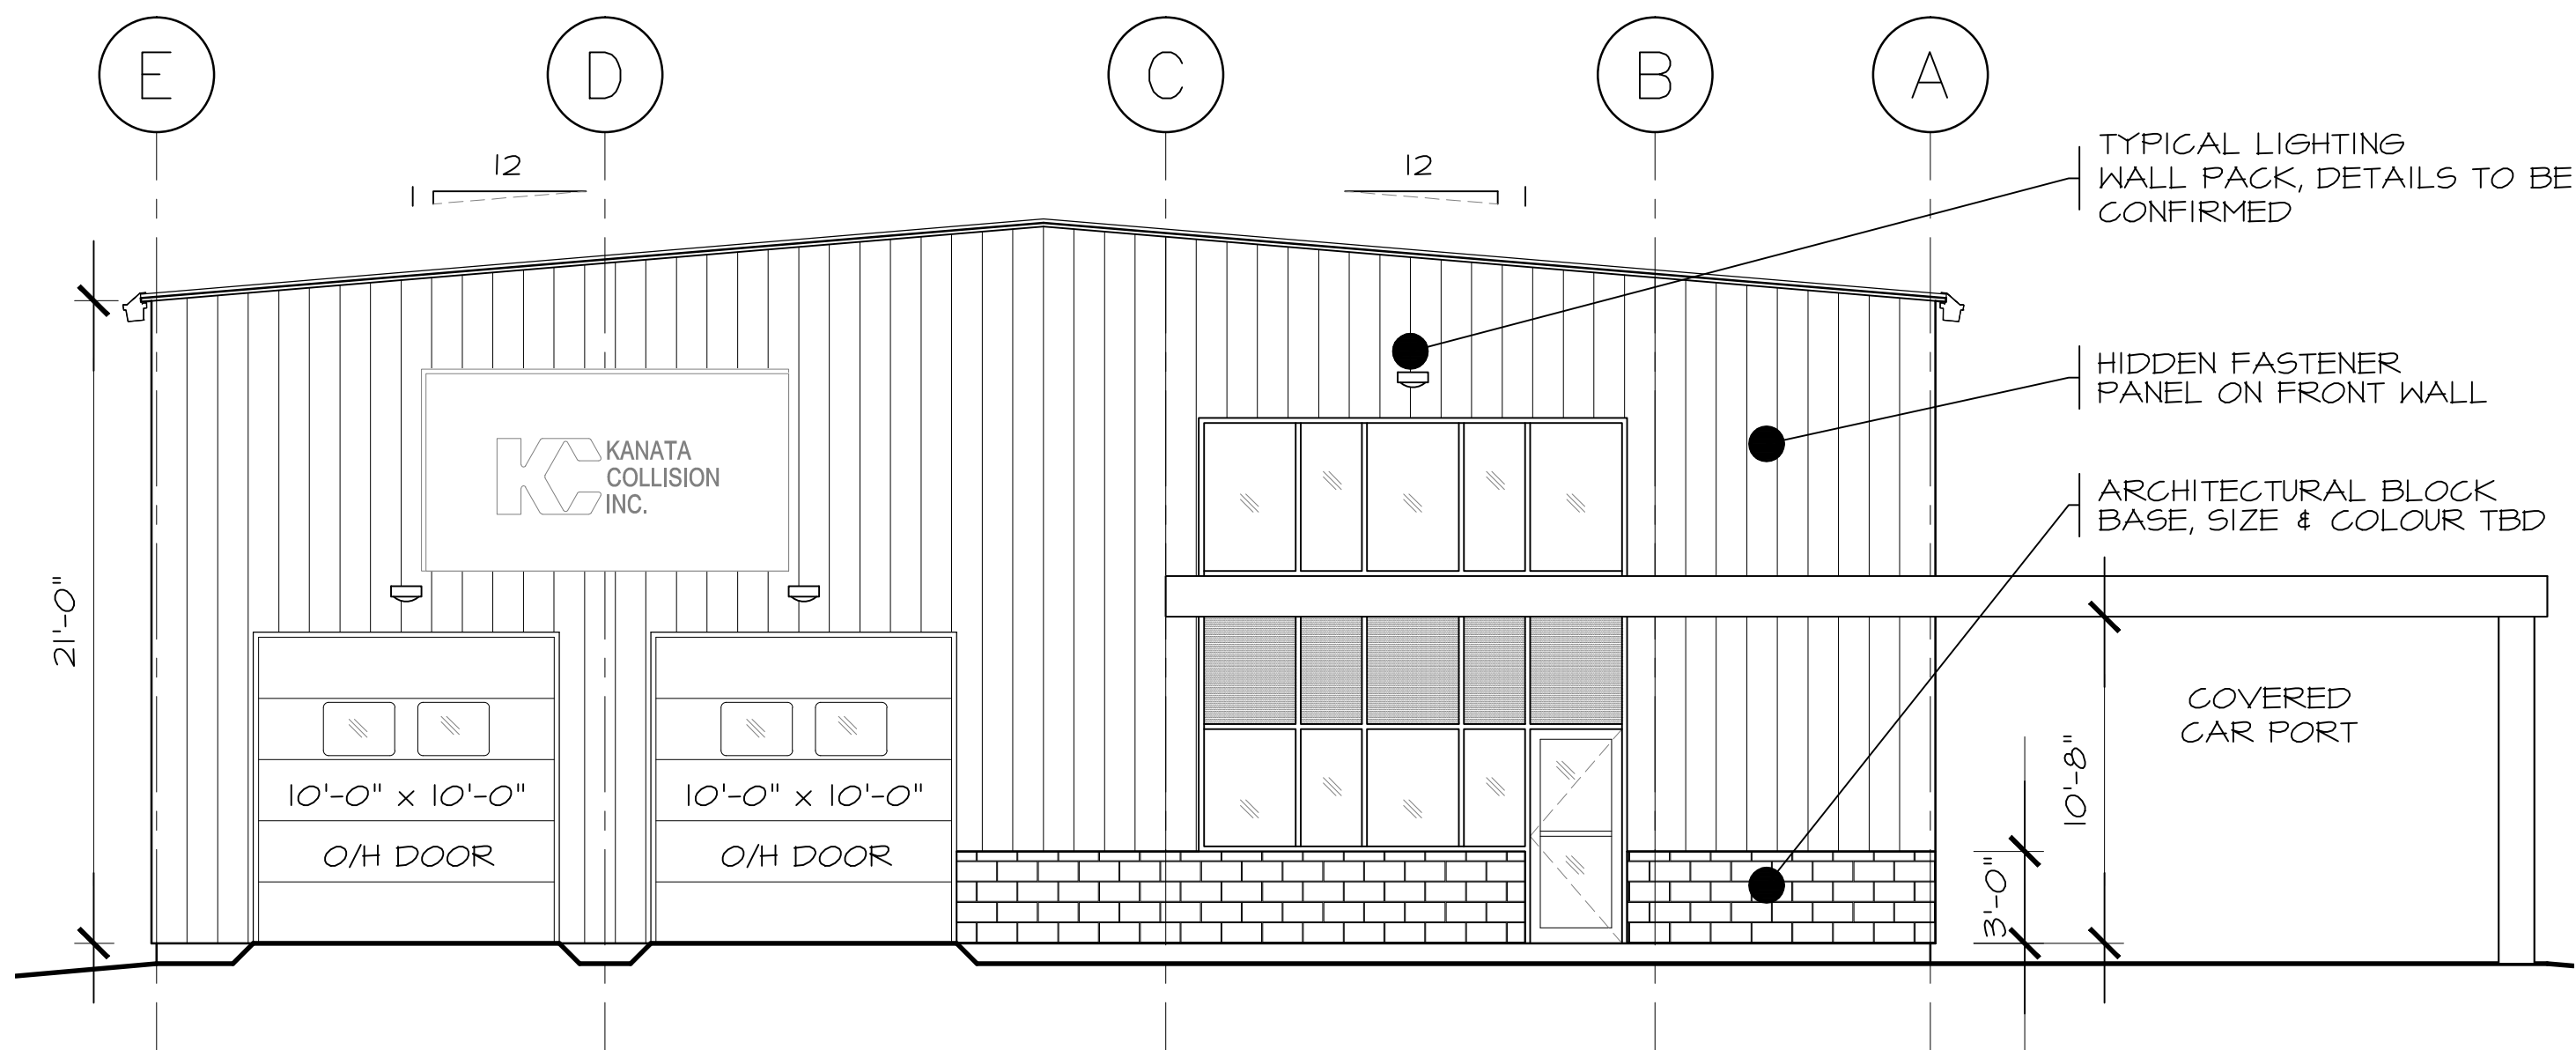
E D C B A

12 12

TYPICAL LIGHTING WALL PACK, DETAILS TO BE CONFIRMED

HIDDEN FASTENER PANEL ON FRONT WALL

ARCHITECTURAL BLOCK BASE, SIZE & COLOUR TBD

KC KANATA COLLISION INC.

21'-0"

10'-0" x 10'-0"
O/H DOOR

10'-0" x 10'-0"
O/H DOOR

COVERED CAR PORT

10'-8"

3'-0"